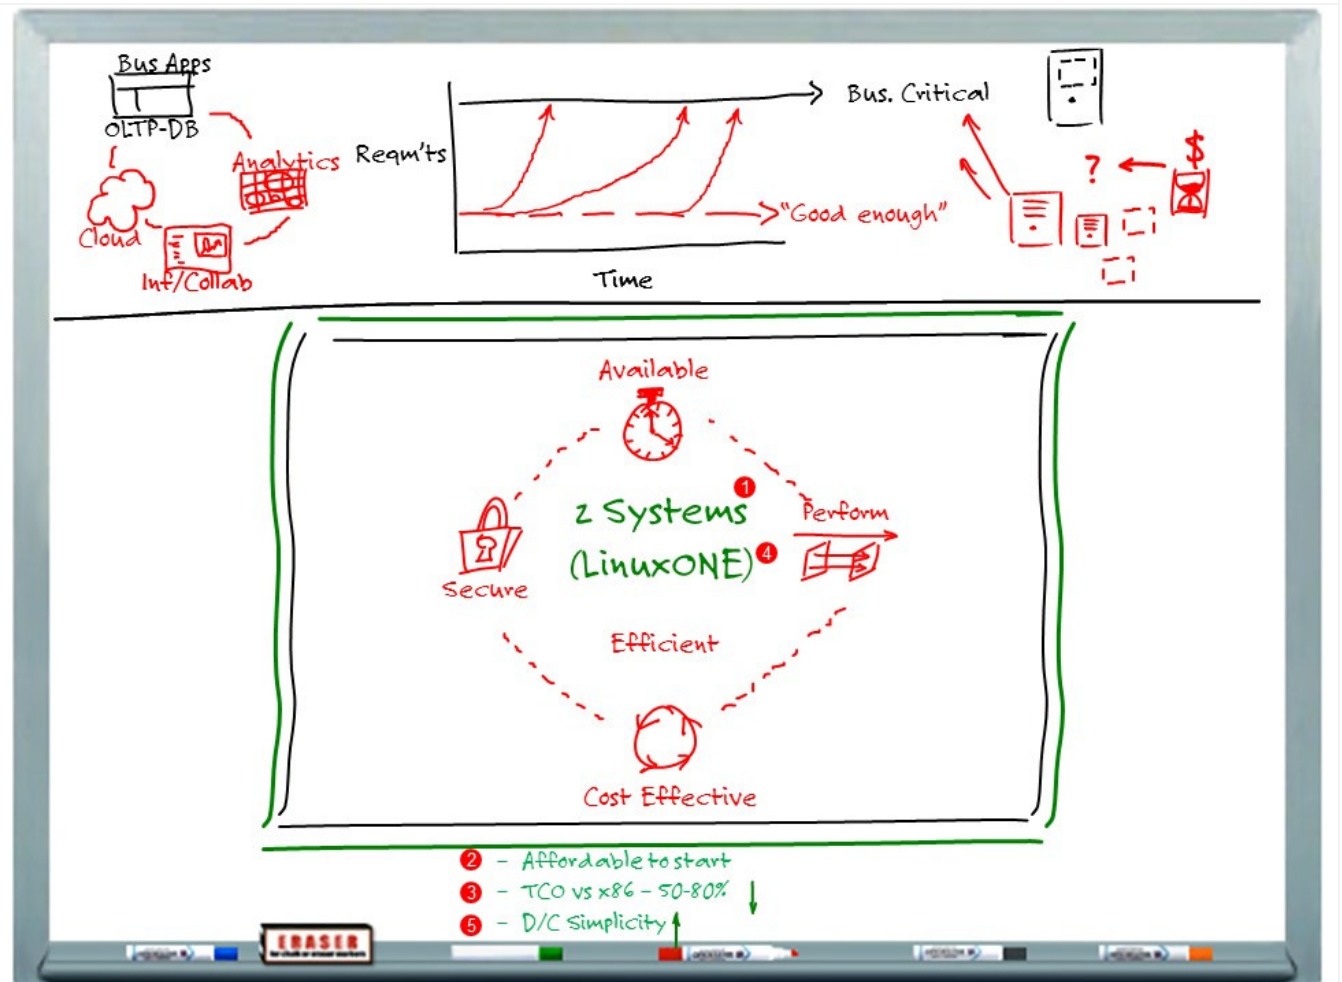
Bus Apps

OLTP-DB

Analytics

Cloud

Inf/Collab

Reqm'ts

Time

Bus. Critical

"Good enough"

?

$

Available

1

z Systems

(LinuxONE) 4

Perform

Secure

Efficient

Cost Effective

2 - Affordable to start

3 - TCO vs x86 - 50-80% ↓

5 - D/C Simplicity ↑

ERASER